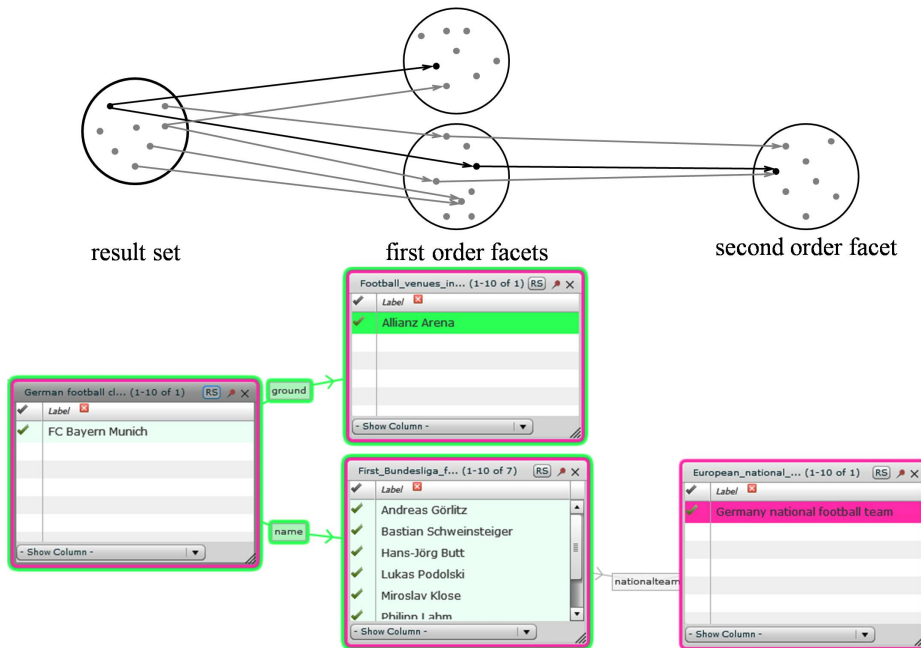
result set

first order facets

second order facet

Football_venues_in... (1-10 of 1) RS

Label

Allianz Arena

- Show Column -

German football cl... (1-10 of 1) RS

Label

FC Bayern Munich

- Show Column -

ground

name

First_Bundesliga_f... (1-10 of 7) RS

Label

Andreas Görlitz

Bastian Schweinsteiger

Hans-Jörg Butt

Lukas Podolski

Miroslav Klose

Philipp Lahm

- Show Column -

nationalteam

European_national_... (1-10 of 1) RS

Label

Germany national football team

- Show Column -